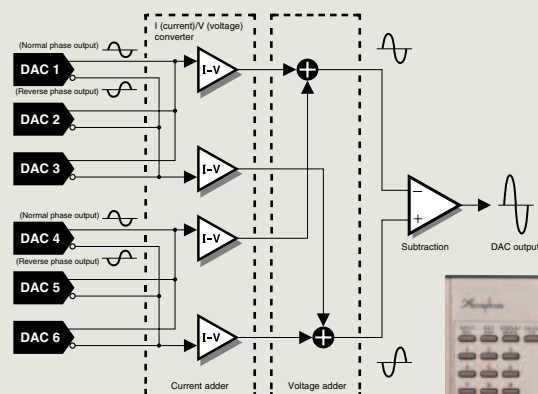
I (current)/V (voltage) converter

(Normal phase output)

DAC 1

(Reverse phase output)

DAC 2

DAC 3

(Normal phase output)

DAC 4

(Reverse phase output)

DAC 5

DAC 6

I-V

I-V

I-V

I-V

$-$

$+$

Subtraction

DAC output

Current adder

Voltage adder

Accuphase